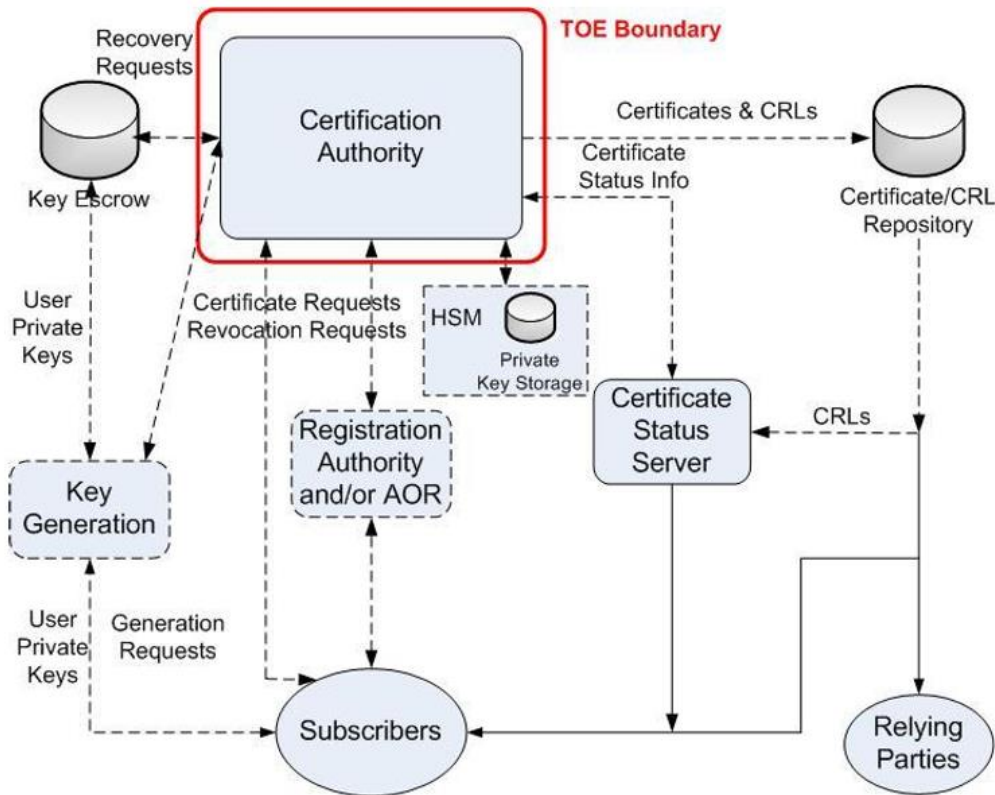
TOE Boundary

Recovery Requests

Certification Authority

Certificates & CRLs

Certificate Status Info

Key Escrow

Certificate/CRL Repository

User Private Keys

Certificate Requests
Revocation Requests

HSM

Private Key Storage

Certificate Status Server

CRLs

Registration Authority and/or AOR

Key Generation

User Private Keys

Generation Requests

Subscribers

Relying Parties